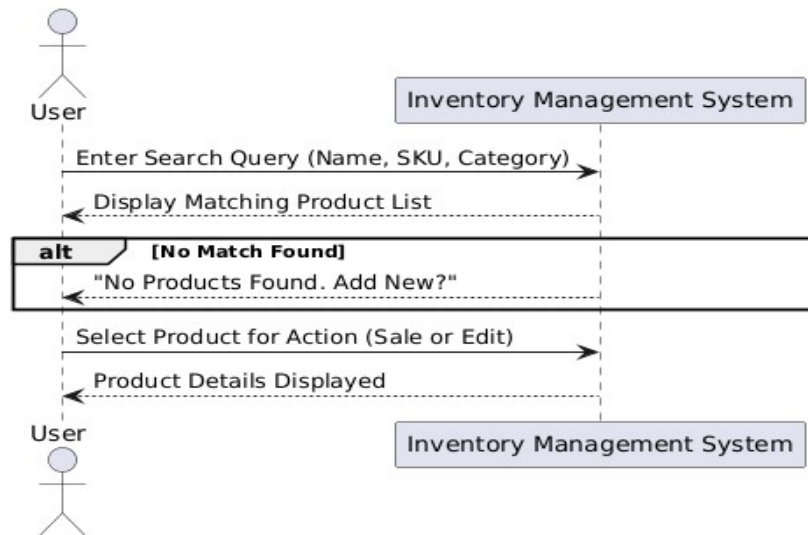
User

Inventory Management System

Enter Search Query (Name, SKU, Category)

Display Matching Product List

alt [No Match Found]

"No Products Found. Add New?"

Select Product for Action (Sale or Edit)

Product Details Displayed

User

Inventory Management System